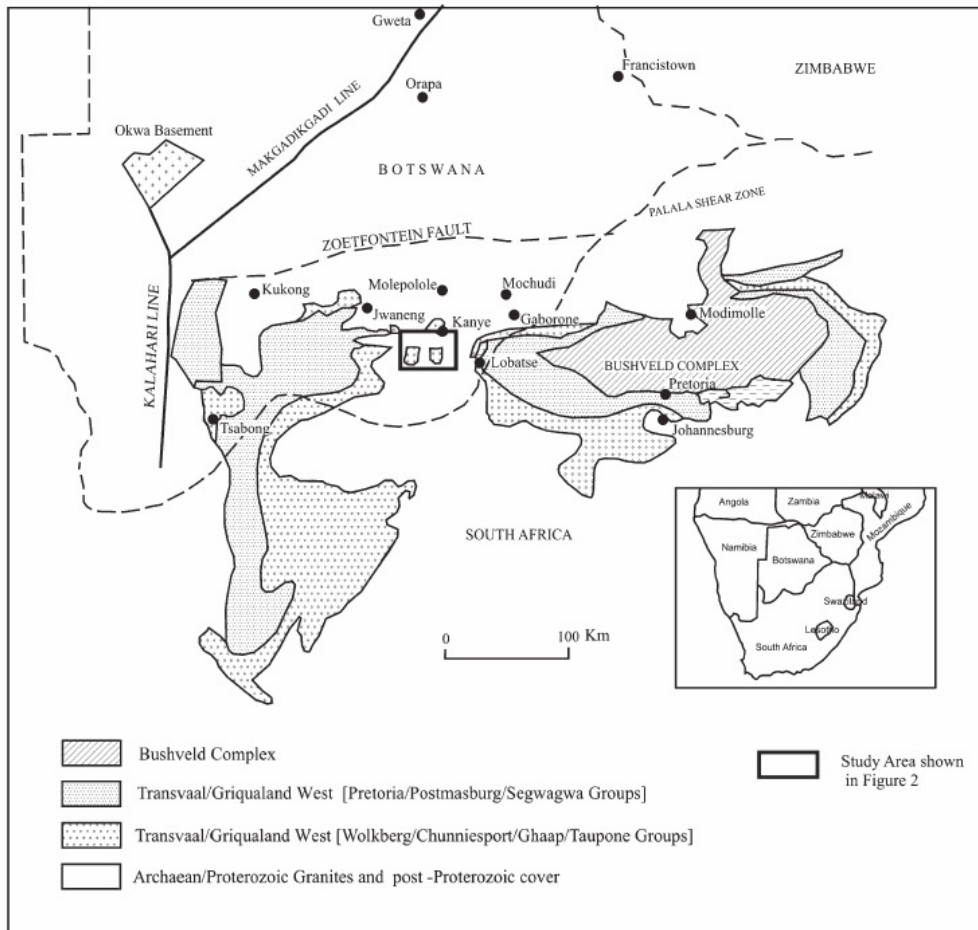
Gweta
Orapa
Francistown
ZIMBABWE
Okwa Basement
MAKGADIKGADI LINE
BOTSWANA
PALALA SHEAR ZONE
ZOETFONTEIN FAULT
KALAHARI LINE
Kukong
Molepolole
Mochudi
Jwaneng
Kanye
Gaborone
Modimolle
Lobatse
BUSHVELD COMPLEX
Pretoria
Johannesburg
Tsabong
SOUTH AFRICA
0
100 Km
Angola
Zambia
Malawi
Namibia
Zimbabwe
Mozambique
Botswana
Swaziland
Lesotho
South Africa

Bushveld Complex
Transvaal/Griqualand West [Pretoria/Postmasburg/Segwagwa Groups]
Transvaal/Griqualand West [Wolkberg/Chunniesport/Ghaap/Taupone Groups]
Archaean/Proterozoic Granites and post -Proterozoic cover
Study Area shown in Figure 2